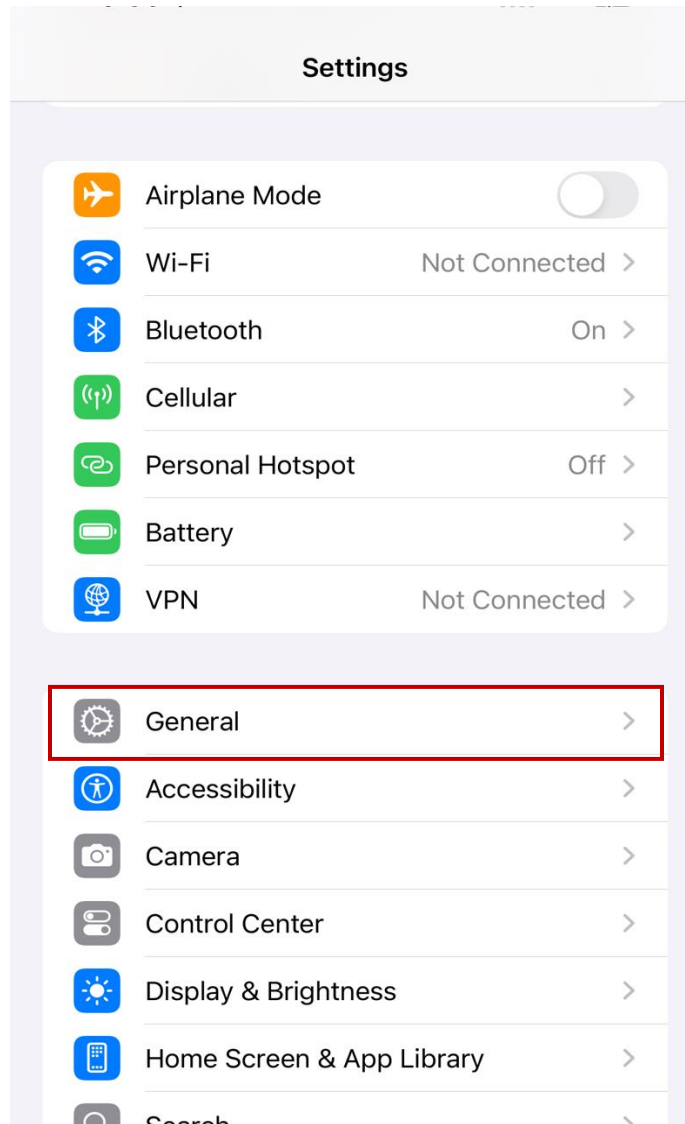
Settings

Airplane Mode

Wi-Fi Not Connected

Bluetooth On

Cellular

Personal Hotspot Off

Battery

VPN Not Connected

General

Accessibility

Camera

Control Center

Display & Brightness

Home Screen & App Library

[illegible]